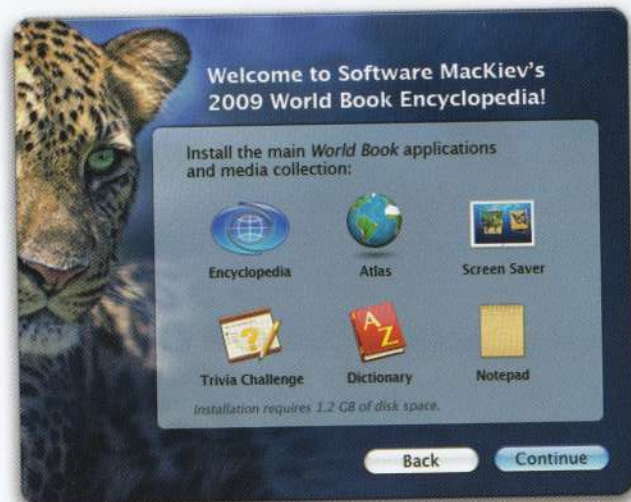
Welcome to Software MacKiev's 2009 World Book Encyclopedia!

Install the main World Book applications and media collection:

Encyclopedia

Atlas

Screen Saver

Trivia Challenge

Dictionary

Notepad

Installation requires 1.2 GB of disk space.

Back

Continue